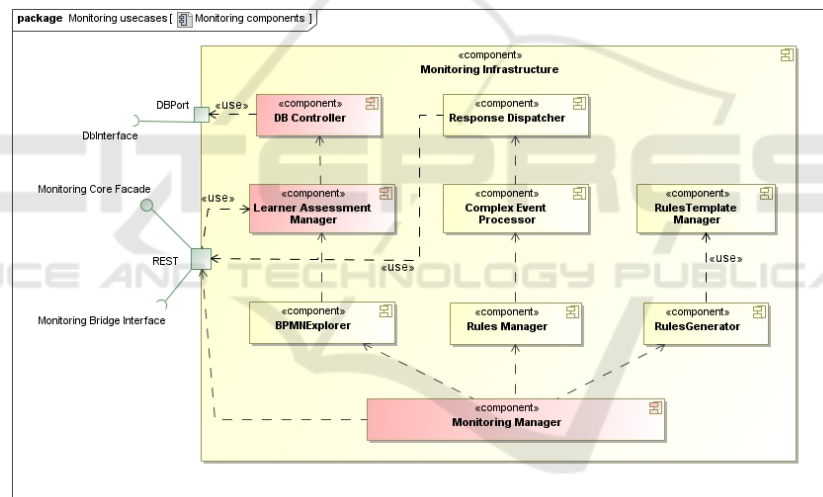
package Monitoring usecases [ Monitoring components ]

«component»
Monitoring Infrastructure

DBPort

«use»

DbInterface

«component»
DB Controller

«component»
Response Dispatcher

Monitoring Core Facade

«use»

«component»
Learner Assessment Manager

«component»
Complex Event Processor

«component»
RulesTemplate Manager

REST

«use»

«use»

Monitoring Bridge Interface

«component»
BPMNExplorer

«component»
Rules Manager

«component»
RulesGenerator

«component»
Monitoring Manager